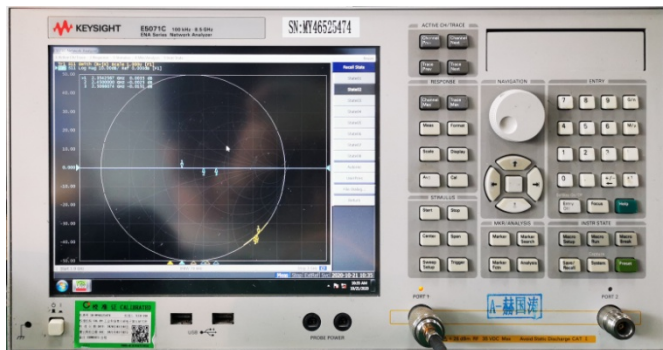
KEYSIGHT E5071C 100 kHz - 8.5 GHz ENA Series Network Analyzer

SN:MY46525474

ACTIVE CH/TRACE
Channel Prev
Channel Next
Trace Prev
Trace Next

RESPONSE
Channel Max
Trace Max
Meas
Format
Scale
Display
Avg
Cal

NAVIGATION

ENTRY
7 8 9 G/n
4 5 6 M/μ
1 2 3 k/m
0 . +/- x1
Entry Off
Focus
Help

STIMULUS
Start
Stop
Center
Span
Sweep Setup
Trigger

MKR/ANALYSIS
Marker
Marker Search
Marker Fctn
Analysis

INSTR STATE
Macro Setup
Macro Run
Macro Break
Save/Recall
System
Preset

Recall State

20.00
40.00
30.00
20.00
10.00
0.000
-10.00
-20.00
-30.00
-40.00
-50.00

PORT 1
PORT 2
USB
PROBE POWER

A-赫国涛

CALIBRATED

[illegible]

2020-10-21 10:31